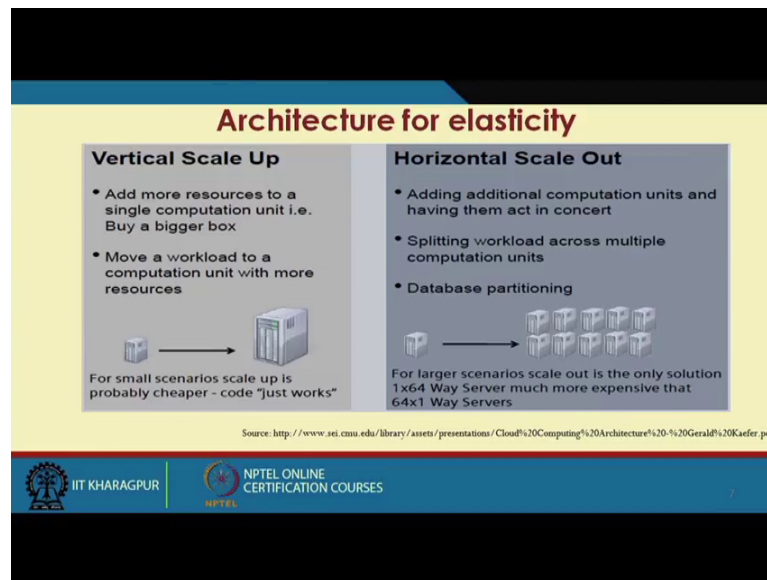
Architecture for elasticity

Vertical Scale Up

• Add more resources to a single computation unit i.e. Buy a bigger box

• Move a workload to a computation unit with more resources

For small scenarios scale up is probably cheaper - code "just works"

Horizontal Scale Out

• Adding additional computation units and having them act in concert

• Splitting workload across multiple computation units

• Database partitioning

For larger scenarios scale out is the only solution
1x64 Way Server much more expensive that 64x1 Way Servers

Source: http://www.sei.cmu.edu/library/assets/presentations/Cloud%20Computing%20Architecture%20-%20Gerald%20Kaefer.p

IIT KHARAGPUR

NPTEL ONLINE CERTIFICATION COURSES

NPTEL

7